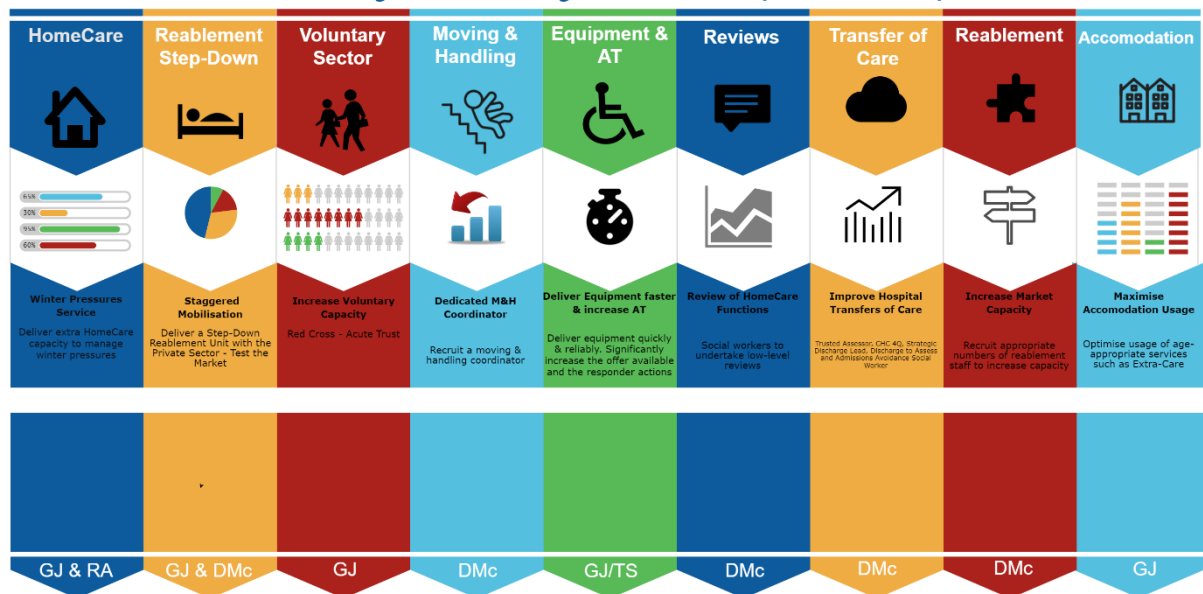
HomeCare

65%
30%
95%
60%

Winter Pressures Service

Deliver extra HomeCare capacity to manage winter pressures

Reablement Step-Down

Staggered Mobilisation

Deliver a Step-Down Reablement Unit with the Private Sector - Test the Market

Voluntary Sector

Increase Voluntary Capacity

Red Cross – Acute Trust

Moving & Handling

Dedicated M&H Coordinator

Recruit a moving & handling coordinator

Equipment & AT

Deliver Equipment faster & increase AT

Deliver equipment quickly & reliably. Significantly increase the offer available and the responder actions

Reviews

Review of HomeCare Functions

Social workers to undertake low-level reviews

Transfer of Care

Improve Hospital Transfers of Care

Trusted Assessor, CHC 4Q, Strategic Discharge Lead, Discharge to Assess and Admissions Avoidance Social Worker

Reablement

Increase Market Capacity

Recruit appropriate numbers of reablement staff to increase capacity

Accomodation

Maximise Accomodation Usage

Optimise usage of age-appropriate services such as Extra-Care

GJ & RA
GJ & DMc
GJ
DMc
GJ/TS
DMc
DMc
DMc
GJ